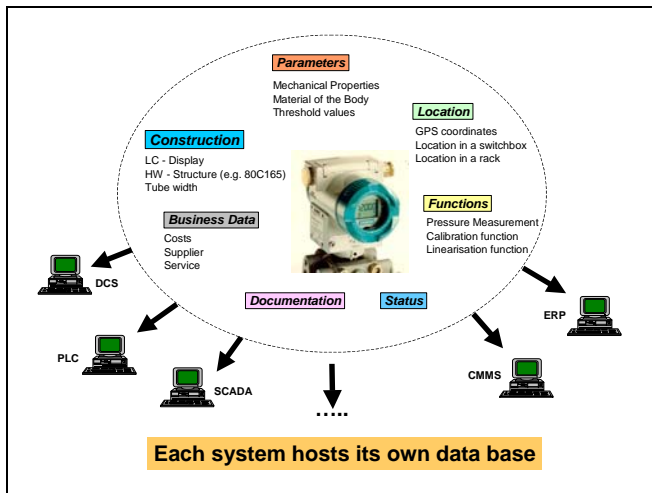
Parameters
Mechanical Properties
Material of the Body
Threshold values

Location
GPS coordinates
Location in a switchbox
Location in a rack

Construction
LC - Display
HW - Structure (e.g. 80C165)
Tube width

Functions
Pressure Measurement
Calibration function
Linearisation function

Business Data
Costs
Supplier
Service

Documentation

Status

DCS

PLC

SCADA

.....

CMMS

ERP

Each system hosts its own data base